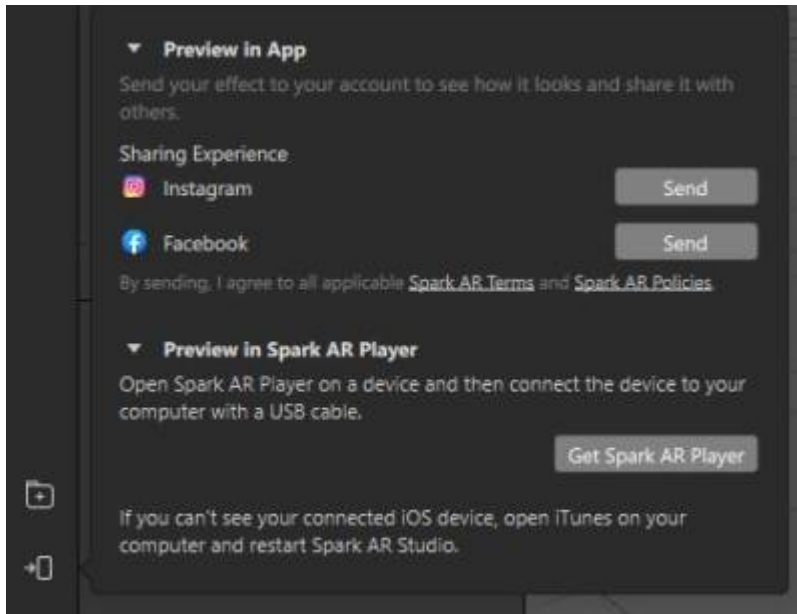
Preview in App

Send your effect to your account to see how it looks and share it with others.

Sharing Experience

Instagram Send

Facebook Send

By sending, I agree to all applicable Spark AR Terms and Spark AR Policies

Preview in Spark AR Player

Open Spark AR Player on a device and then connect the device to your computer with a USB cable.

Get Spark AR Player

If you can't see your connected iOS device, open iTunes on your computer and restart Spark AR Studio.